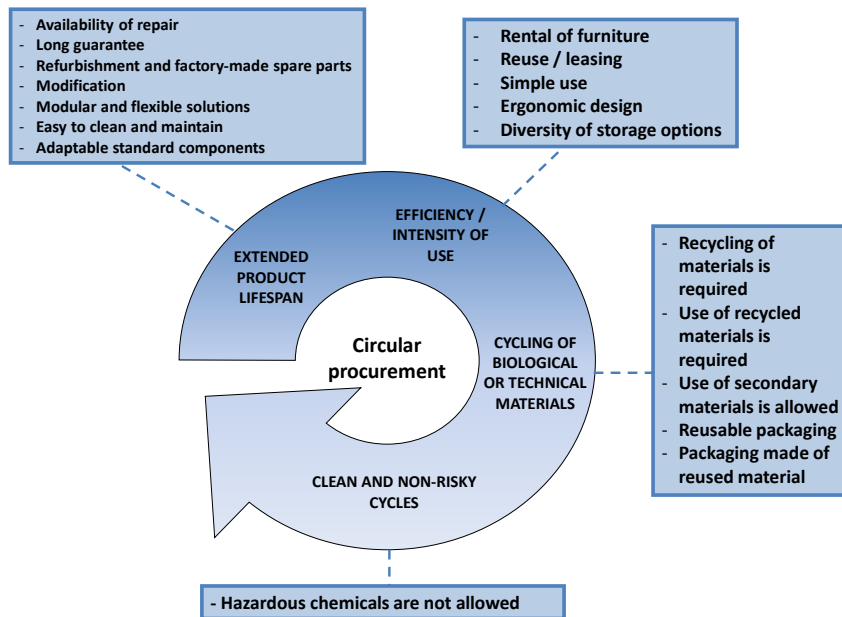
- Availability of repair
- Long guarantee
- Refurbishment and factory-made spare parts
- Modification
- Modular and flexible solutions
- Easy to clean and maintain
- Adaptable standard components

- Rental of furniture
- Reuse / leasing
- Simple use
- Ergonomic design
- Diversity of storage options

EXTENDED PRODUCT LIFESPAN

EFFICIENCY / INTENSITY OF USE

Circular procurement

CYCLING OF BIOLOGICAL OR TECHNICAL MATERIALS

CLEAN AND NON-RISKY CYCLES

- Recycling of materials is required
- Use of recycled materials is required
- Use of secondary materials is allowed
- Reusable packaging
- Packaging made of reused material

- Hazardous chemicals are not allowed